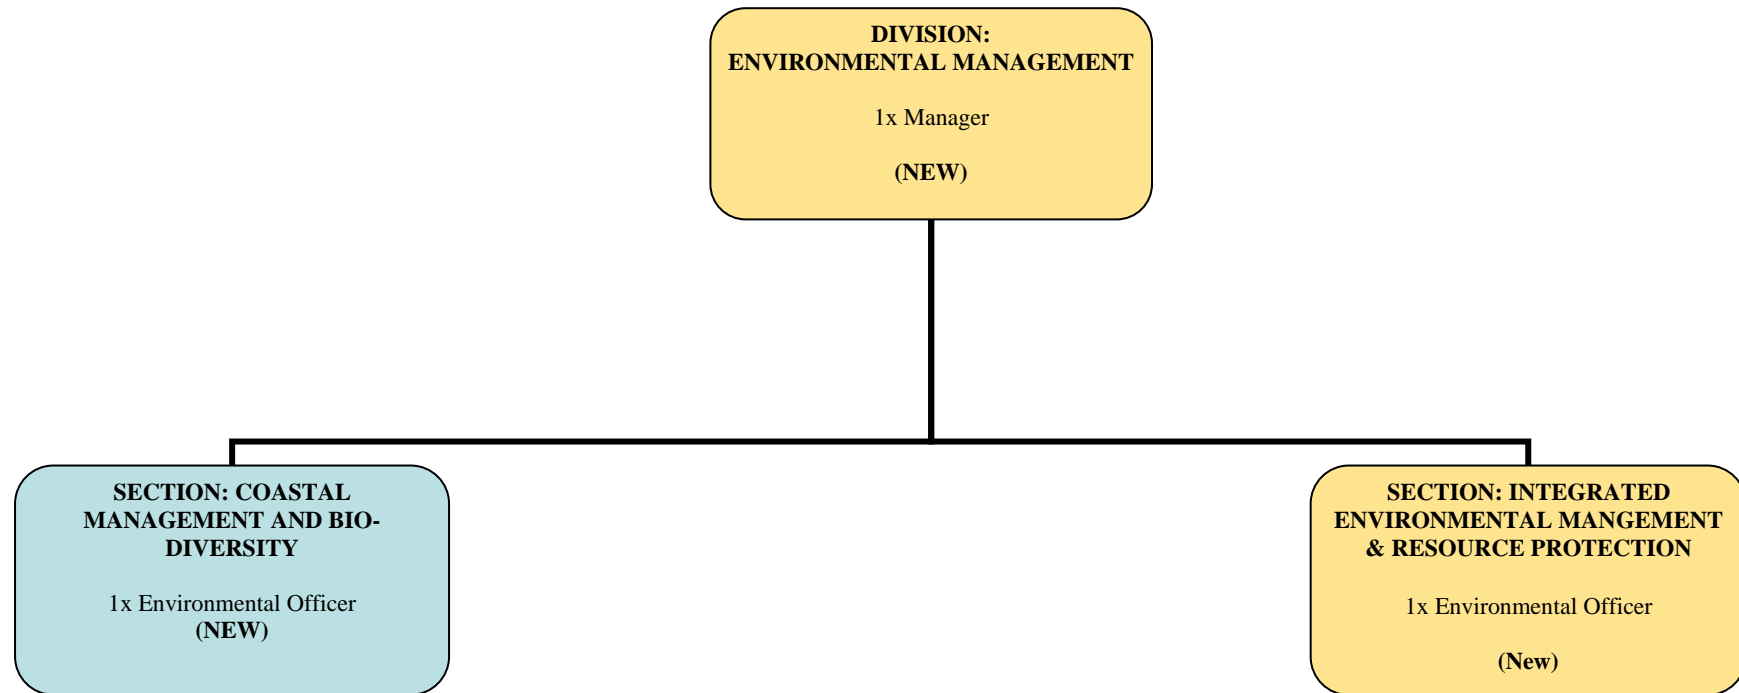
DIVISION:
ENVIRONMENTAL MANAGEMENT

1x Manager

(NEW)

SECTION: COASTAL MANAGEMENT AND BIO-DIVERSITY

1x Environmental Officer
(NEW)

SECTION: INTEGRATED ENVIRONMENTAL MANGEMENT & RESOURCE PROTECTION

1x Environmental Officer

(New)